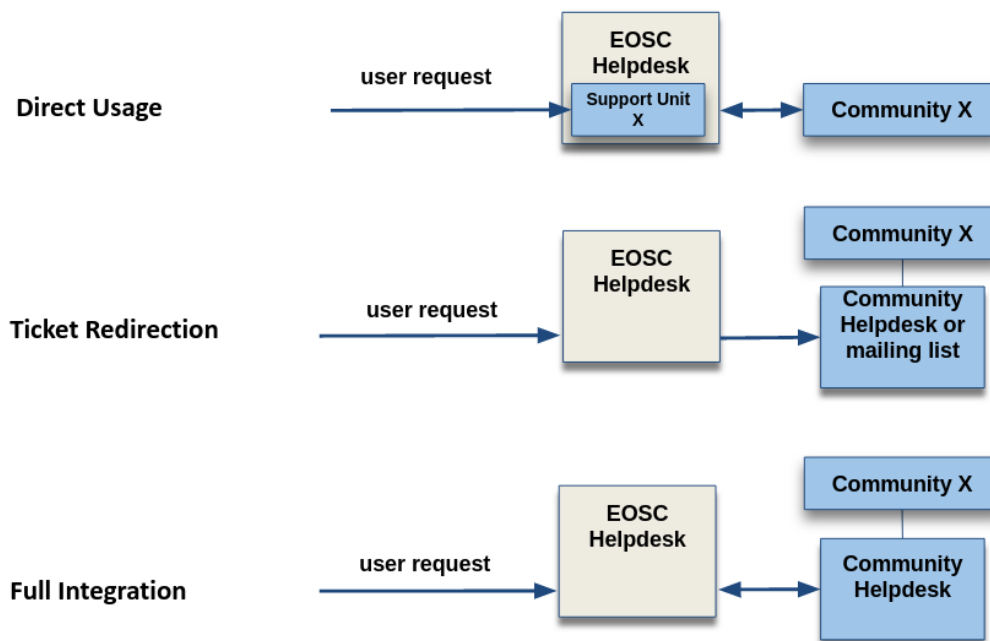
Direct Usage

user request

EOSC Helpdesk

Support Unit X

Community X

Ticket Redirection

user request

EOSC Helpdesk

Community X

Community Helpdesk or mailing list

Full Integration

user request

EOSC Helpdesk

Community X

Community Helpdesk